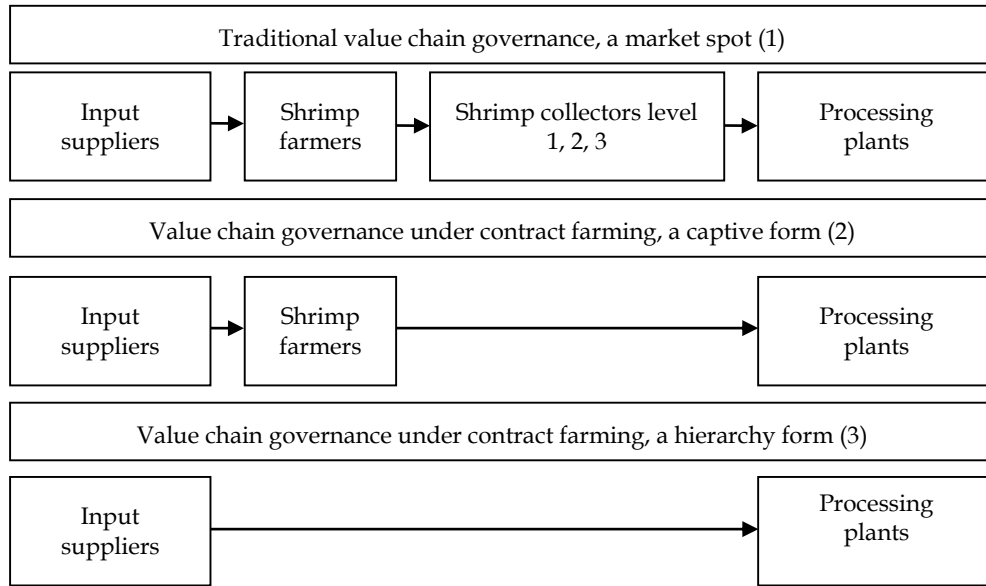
Traditional value chain governance, a market spot (1)

Input suppliers

Shrimp farmers

Shrimp collectors level 1, 2, 3

Processing plants

Value chain governance under contract farming, a captive form (2)

Input suppliers

Shrimp farmers

Processing plants

Value chain governance under contract farming, a hierarchy form (3)

Input suppliers

Processing plants